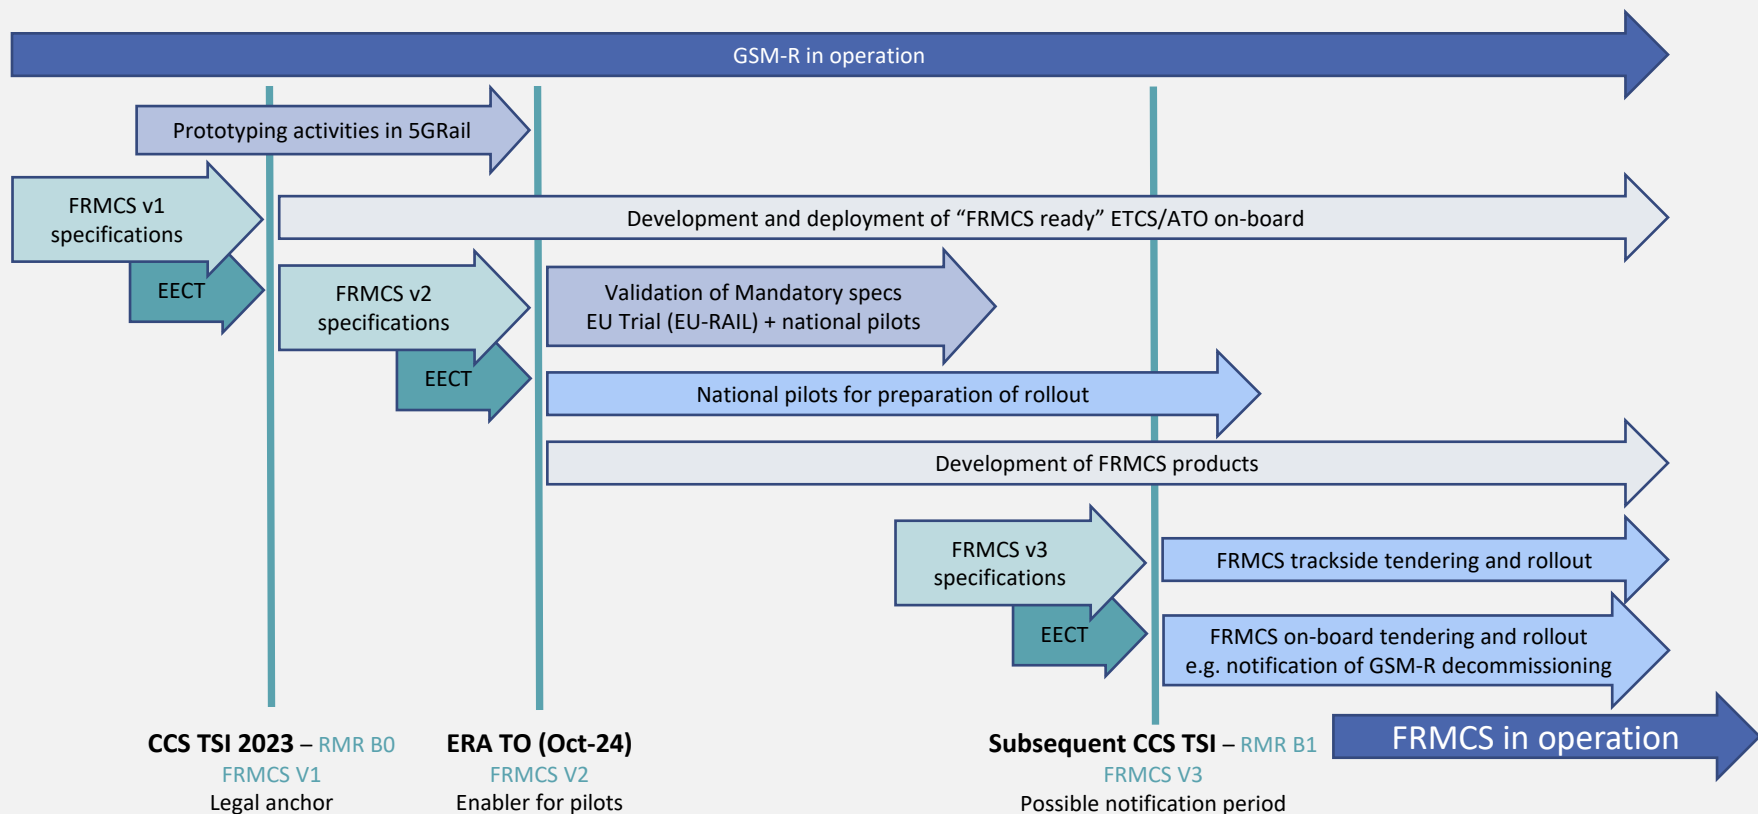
GSM-R in operation

Prototyping activities in 5GRail

FRMCS v1 specifications

Development and deployment of “FRMCS ready” ETCS/ATO on-board

EECT

FRMCS v2 specifications

Validation of Mandatory specs
EU Trial (EU-RAIL) + national pilots

EECT

National pilots for preparation of rollout

Development of FRMCS products

FRMCS v3 specifications

FRMCS trackside tendering and rollout

EECT

FRMCS on-board tendering and rollout
e.g. notification of GSM-R decommissioning

CCS TSI 2023 – RMR B0
FRMCS V1
Legal anchor

ERA TO (Oct-24)
FRMCS V2
Enabler for pilots

Subsequent CCS TSI – RMR B1
FRMCS V3
Possible notification period

FRMCS in operation